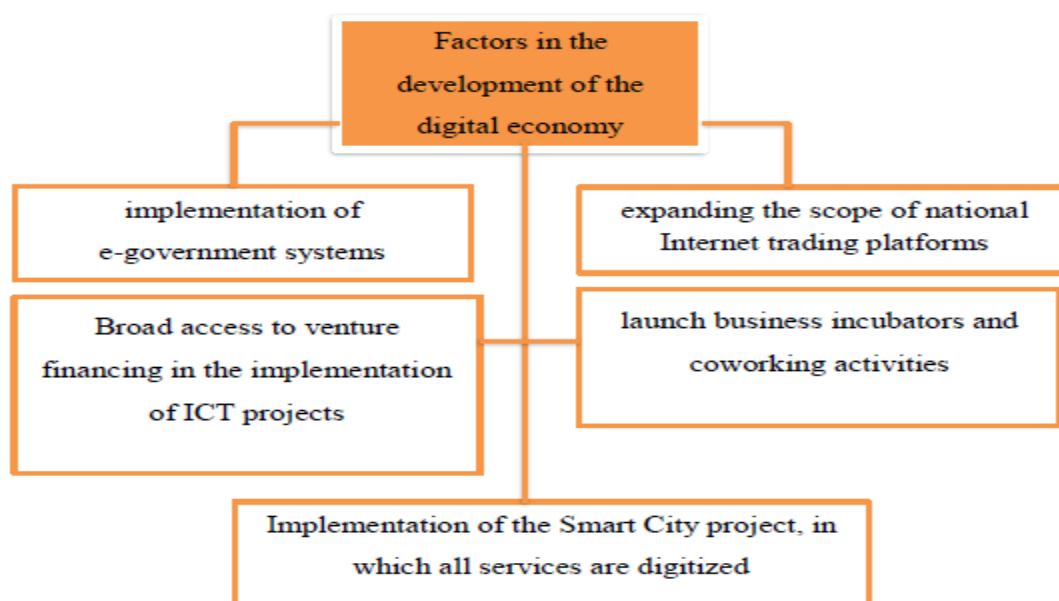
Factors in the development of the digital economy

implementation of e-government systems

expanding the scope of national Internet trading platforms

Broad access to venture financing in the implementation of ICT projects

launch business incubators and coworking activities

Implementation of the Smart City project, in which all services are digitized